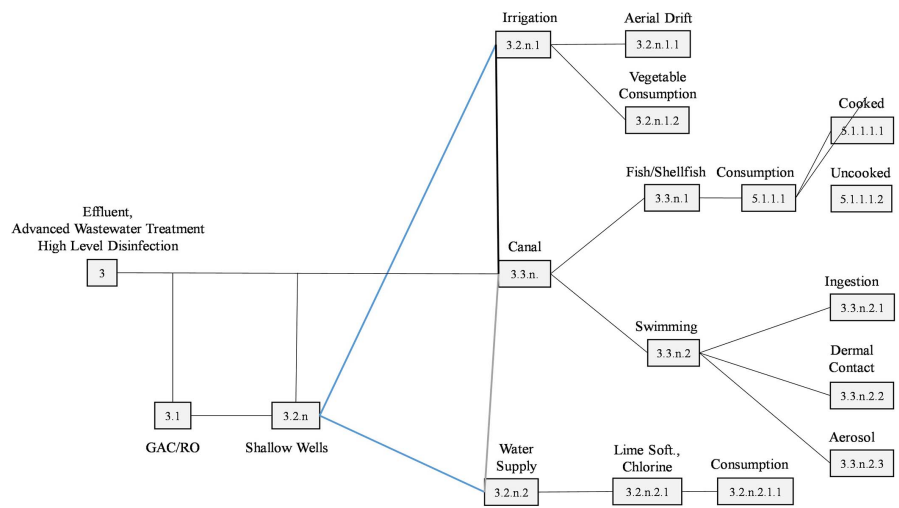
Irrigation
3.2.n.1
Aerial Drift
3.2.n.1.1
Vegetable Consumption
3.2.n.1.2
Cooked
5.1.1.1.1
Uncooked
5.1.1.1.2
Fish/Shellfish
3.3.n.1
Consumption
5.1.1.1
Effluent, Advanced Wastewater Treatment High Level Disinfection
3
Canal
3.3.n.
Ingestion
3.3.n.2.1
Swimming
3.3.n.2
Dermal Contact
3.3.n.2.2
3.1
GAC/RO
3.2.n
Shallow Wells
Aerosol
3.3.n.2.3
Water Supply
3.2.n.2
Lime Soft., Chlorine
3.2.n.2.1
Consumption
3.2.n.2.1.1